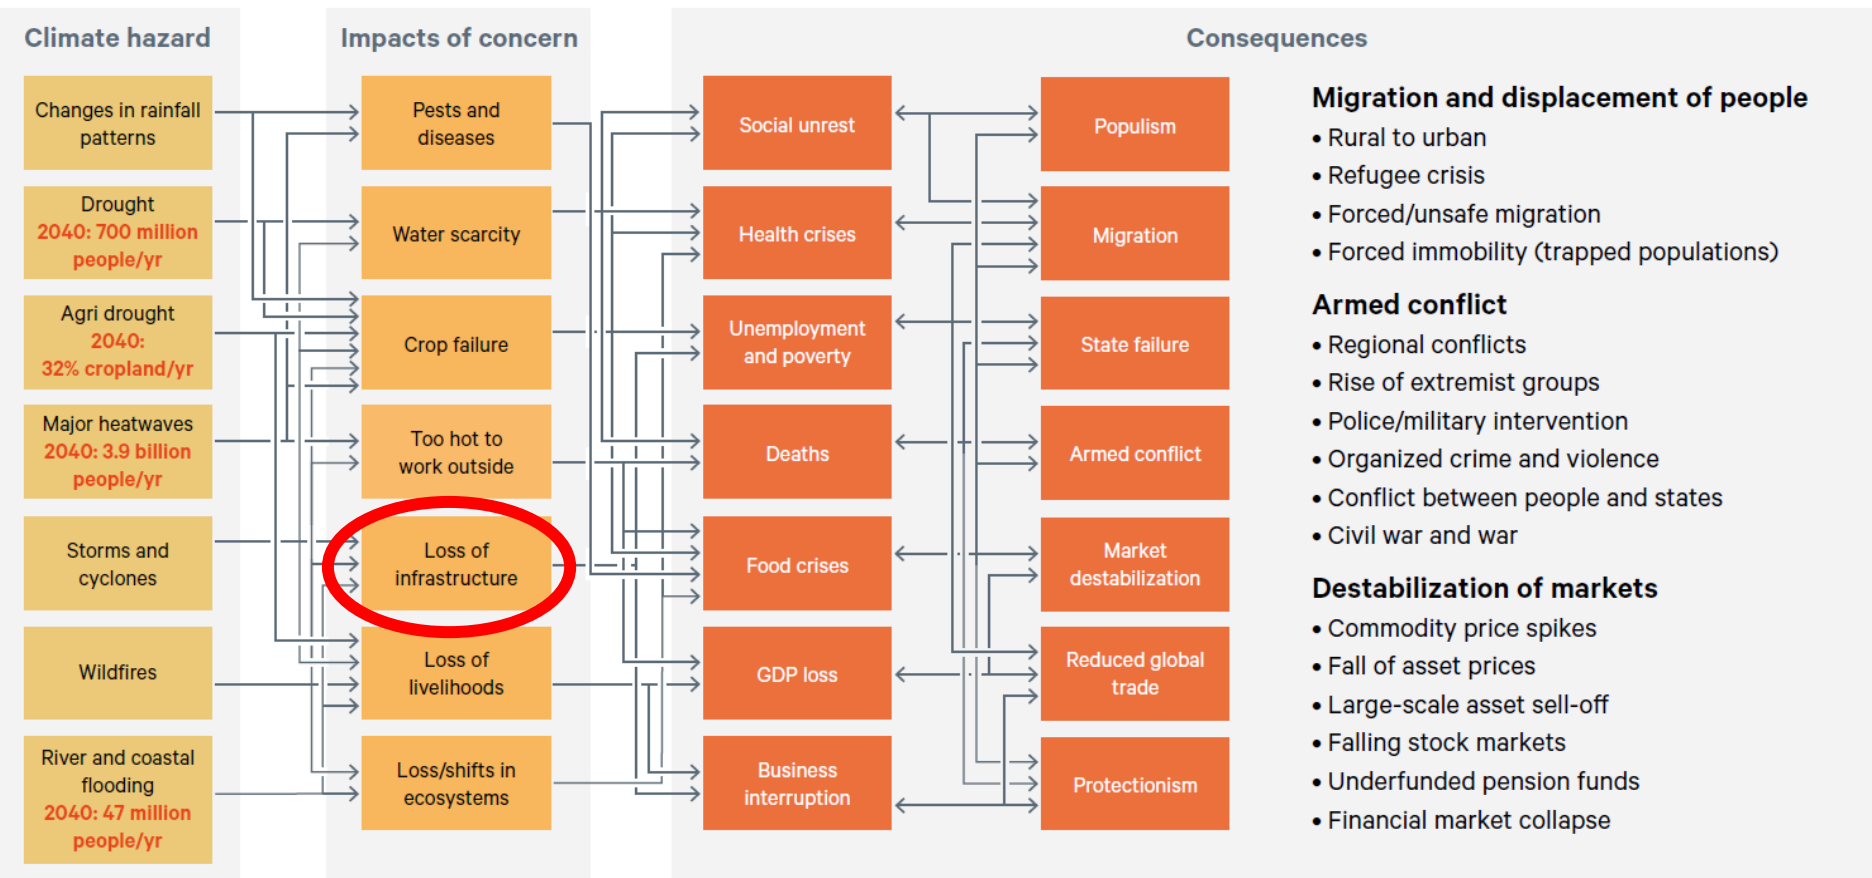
Climate hazard

Changes in rainfall patterns

Drought
2040: 700 million people/yr

Agri drought
2040:
32% cropland/yr

Major heatwaves
2040: 3.9 billion people/yr

Storms and cyclones

Wildfires

River and coastal flooding
2040: 47 million people/yr

Impacts of concern

Pests and diseases

Water scarcity

Crop failure

Too hot to work outside

Loss of infrastructure

Loss of livelihoods

Loss/shifts in ecosystems

Consequences

Social unrest

Health crises

Unemployment and poverty

Deaths

Food crises

GDP loss

Business interruption

Populism

Migration

State failure

Armed conflict

Market destabilization

Reduced global trade

Protectionism

Migration and displacement of people
• Rural to urban
• Refugee crisis
• Forced/unsafe migration
• Forced immobility (trapped populations)

Armed conflict
• Regional conflicts
• Rise of extremist groups
• Police/military intervention
• Organized crime and violence
• Conflict between people and states
• Civil war and war

Destabilization of markets
• Commodity price spikes
• Fall of asset prices
• Large-scale asset sell-off
• Falling stock markets
• Underfunded pension funds
• Financial market collapse